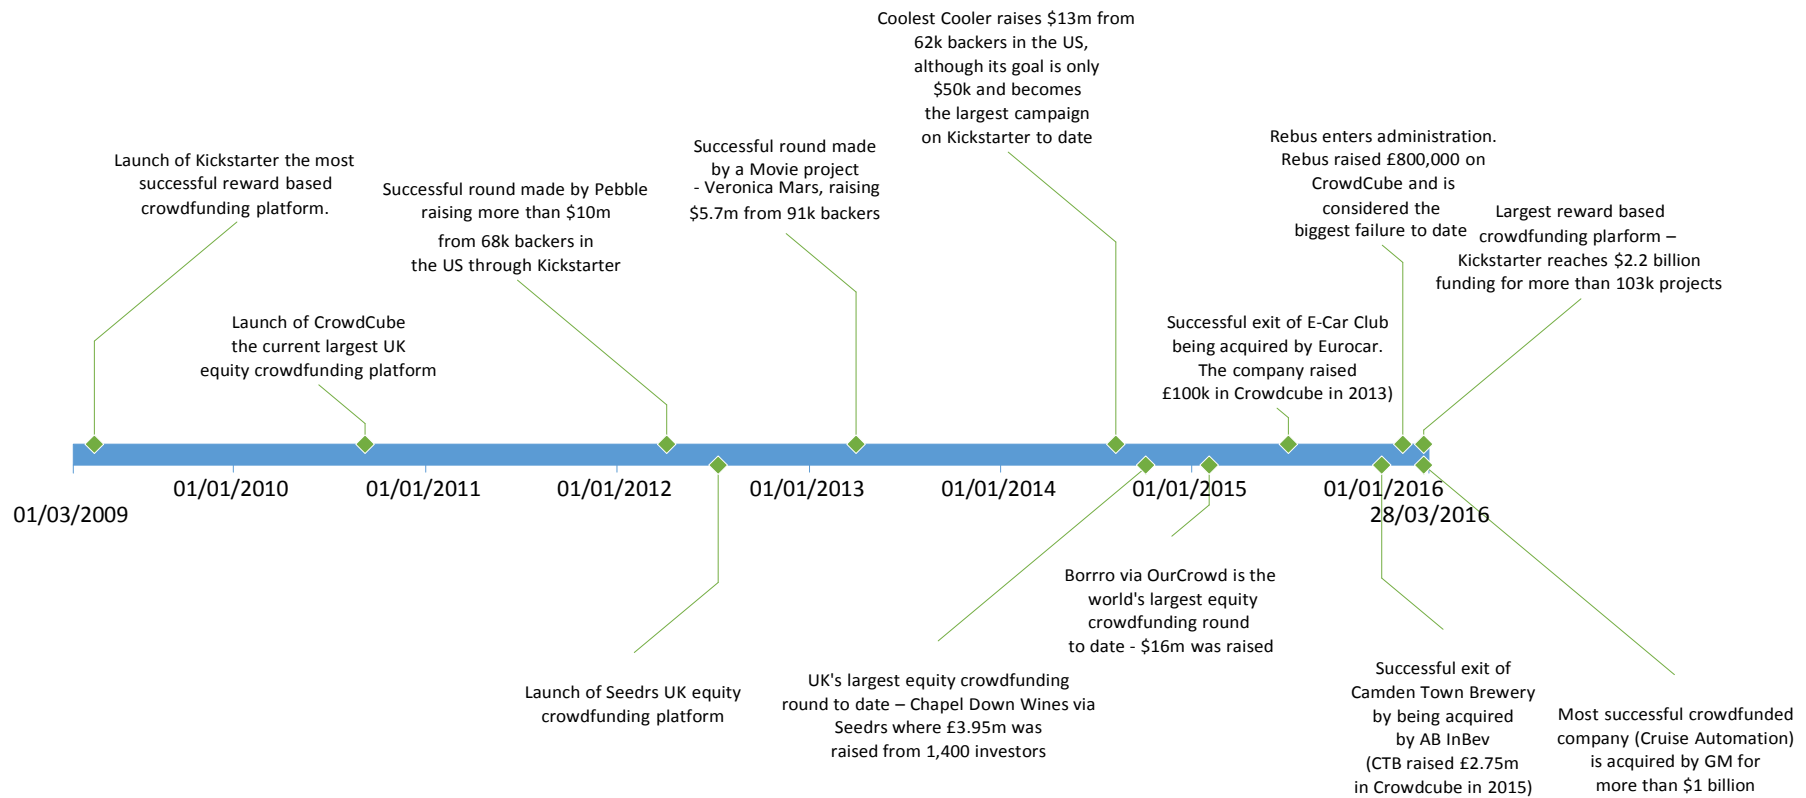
Coolest Cooler raises $13m from 62k backers in the US, although its goal is only $50k and becomes the largest campaign on Kickstarter to date

Successful round made by a Movie project - Veronica Mars, raising $5.7m from 91k backers

Launch of Kickstarter the most successful reward based crowdfunding platform.

Successful round made by Pebble raising more than $10m from 68k backers in the US through Kickstarter

Rebus enters administration. Rebus raised £800,000 on CrowdCube and is considered the biggest failure to date

Largest reward based crowdfunding plarform – Kickstarter reaches $2.2 billion funding for more than 103k projects

Launch of CrowdCube the current largest UK equity crowdfunding platform

Successful exit of E-Car Club being acquired by Eurocar. The company raised £100k in Crowdcube in 2013)

01/01/2010 01/01/2011 01/01/2012 01/01/2013 01/01/2014 01/01/2015 01/01/2016

01/03/2009

28/03/2016

Borrro via OurCrowd is the world's largest equity crowdfunding round to date - $16m was raised

Launch of Seedrs UK equity crowdfunding platform

UK's largest equity crowdfunding round to date – Chapel Down Wines via Seedrs where £3.95m was raised from 1,400 investors

Successful exit of Camden Town Brewery by being acquired by AB InBev (CTB raised £2.75m in Crowdcube in 2015)

Most successful crowdfunded company (Cruise Automation) is acquired by GM for more than $1 billion